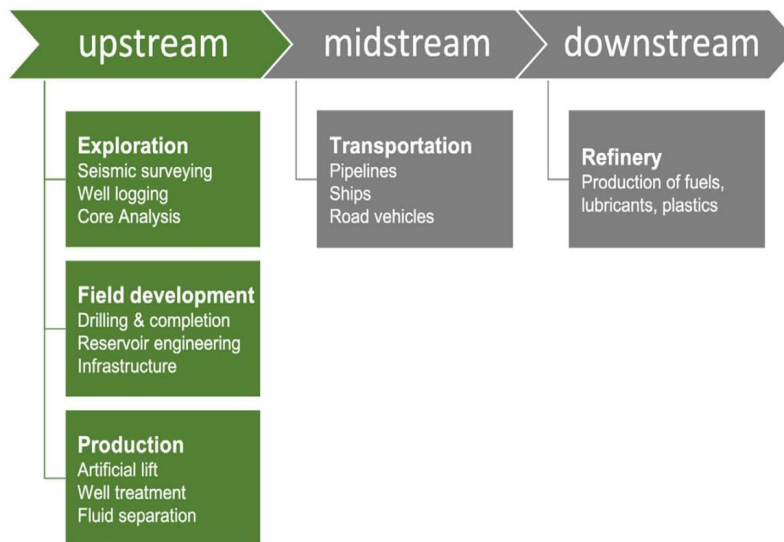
upstream

midstream

downstream

Exploration
Seismic surveying
Well logging
Core Analysis

Field development
Drilling & completion
Reservoir engineering
Infrastructure

Production
Artificial lift
Well treatment
Fluid separation

Transportation
Pipelines
Ships
Road vehicles

Refinery
Production of fuels, lubricants, plastics